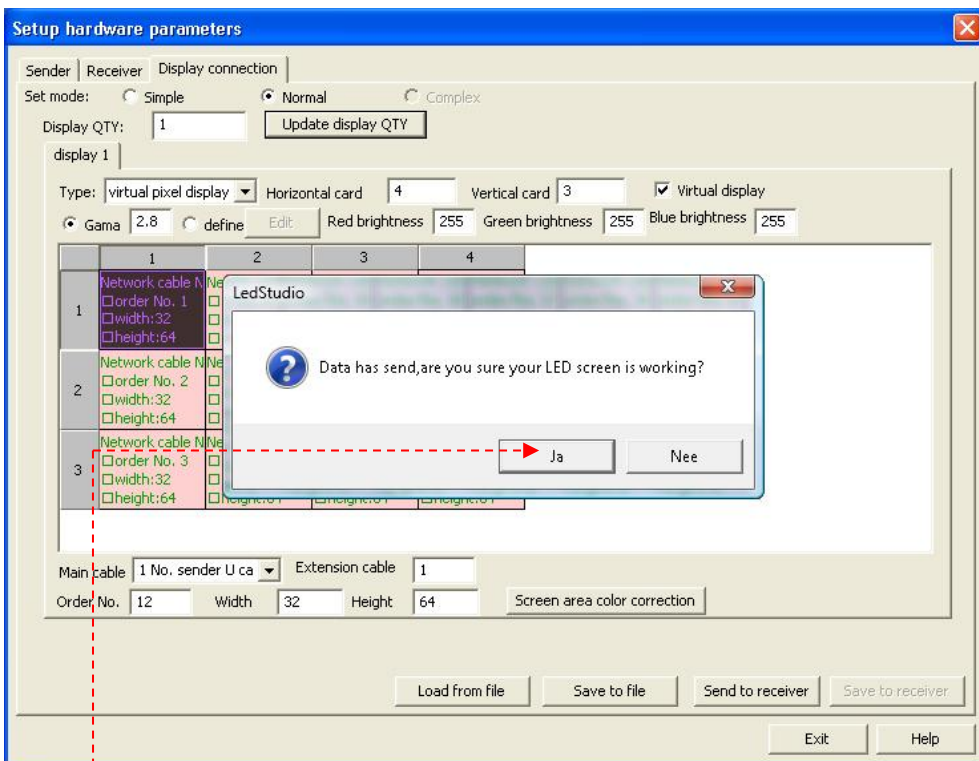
Setup hardware parameters

Sender | Receiver | Display connection

Set mode: Simple Normal Complex

Display QTY: 1 Update display QTY

display 1

Type: virtual pixel display Horizontal card 4 Vertical card 3 Virtual display

Gama 2.8 define Edit Red brightness 255 Green brightness 255 Blue brightness 255

| | 1 | 2 | 3 | 4 |
|---|---|---|---|---|
| 1 | Network cable N order No. 1 width:32 height:64 | Ne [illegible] | | |
| 2 | Network cable N order No. 2 width:32 height:64 | Ne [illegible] | | |
| 3 | Network cable N order No. 3 width:32 height:64 | Ne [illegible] height:64 | height:64 | height:64 |

LedStudio

Data has send,are you sure your LED screen is working?

Ja Nee

Main cable 1 No. sender U ca Extension cable 1

Order No. 12 Width 32 Height 64 Screen area color correction

Load from file Save to file Send to receiver Save to receiver

Exit Help